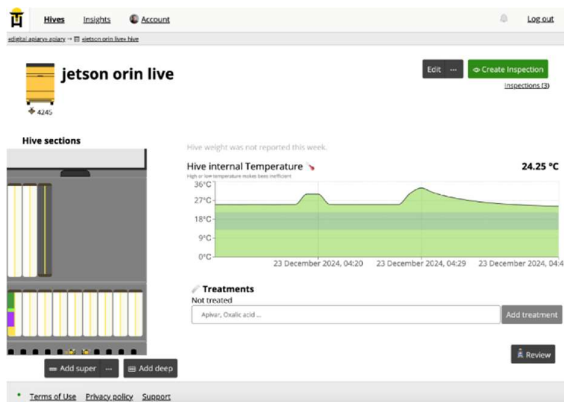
Hives Insights Account Log out

edieltz apiary-apiary → jetson orin live› hive

jetson orin live

424G

Edit ··· Create Inspection

Inspections (3)

Hive sections

Hive weight was not reported this week.

Hive internal Temperature

High or low temperature bodes bees inefficient

24.25 °C

36°C
27°C
18°C
9°C
0°C

23 December 2024, 04:20
23 December 2024, 04:29
23 December 2024, 04:4

Treatments

Not treated

Apivar, Oxalic acid ...

Add treatment

Add super ···

Add deep

Review

Terms of Use Privacy policy Support